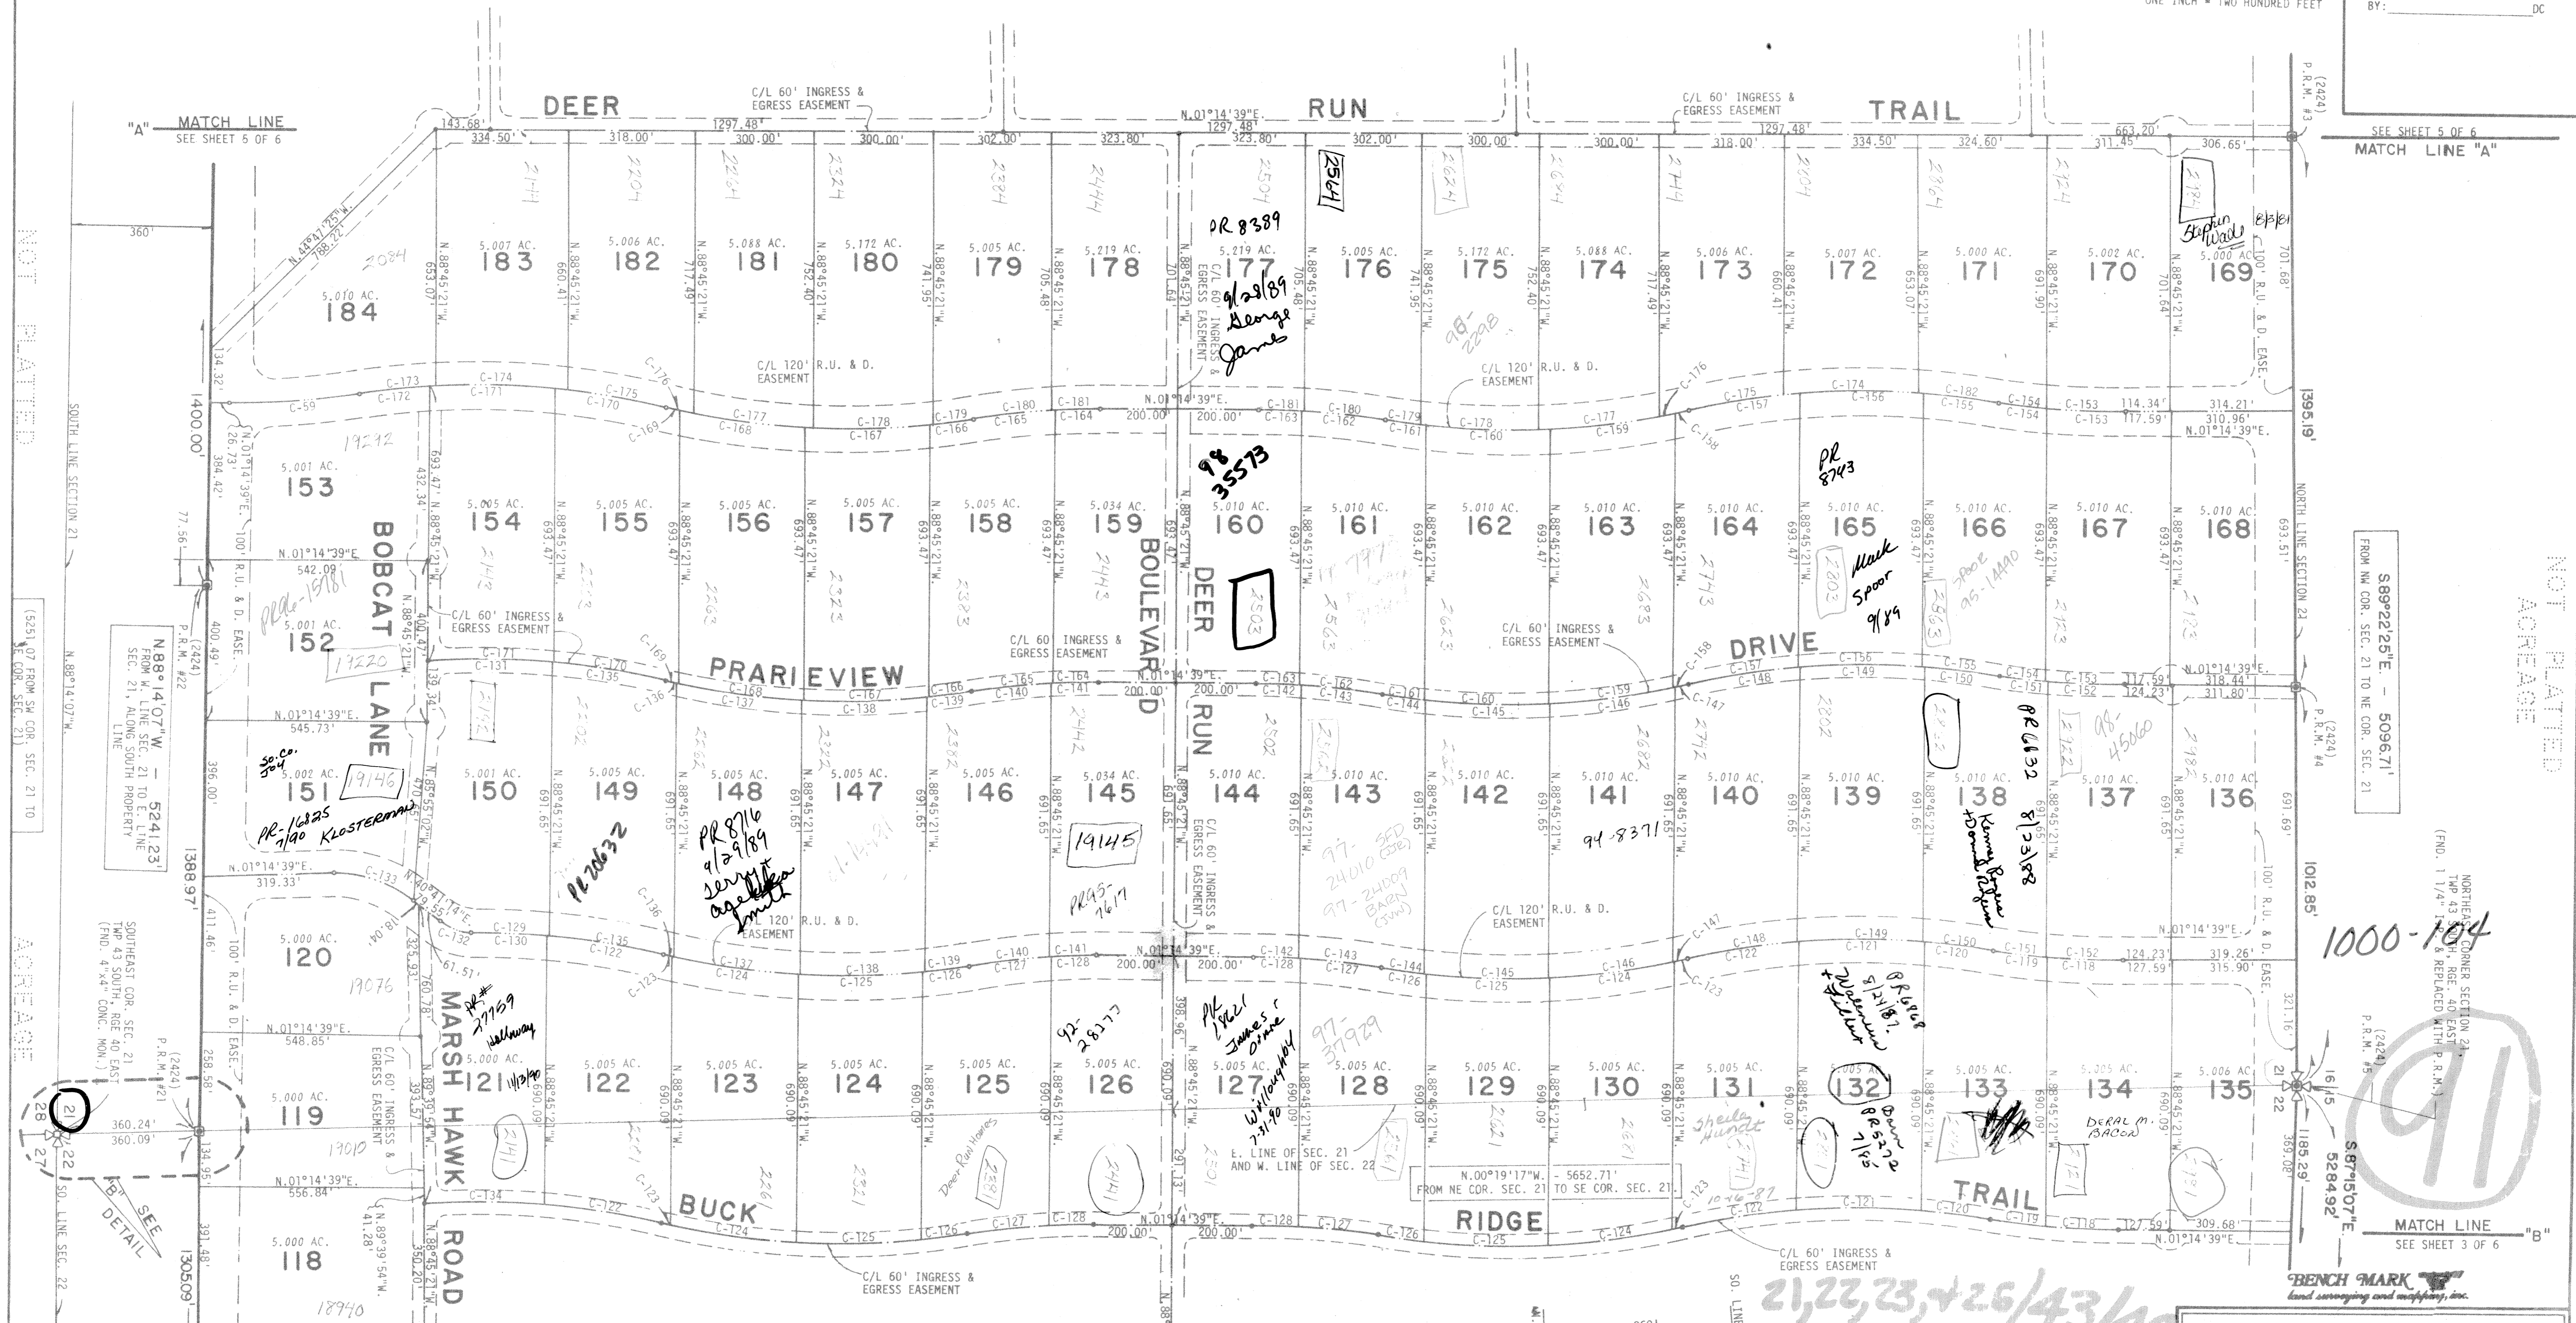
ONE INCH = TWO HUNDRED FEET

BY: DC

DEER RUN TRAIL

C/L 60' INGRESS & EGRESS EASEMENT

"A" MATCH LINE
SEE SHEET 5 OF 6

SEE SHEET 5 OF 6
MATCH LINE "A"

(2424) P.R.M. #3

NOT PLATTED ACREAGE

NOT PLATTED ACREAGE

184 5.010 AC.
183 5.007 AC.
182 5.006 AC.
181 5.088 AC.
180 5.172 AC.
179 5.005 AC.
178 5.219 AC.
177 5.219 AC.
176 5.005 AC.
175 5.172 AC.
174 5.088 AC.
173 5.006 AC.
172 5.007 AC.
171 5.000 AC.
170 5.002 AC.
169 5.000 AC.

PR 8389
9/28/89 George James

Stephen Wade 8/3/81

C/L 120' R.U. & D. EASEMENT

PRARIEVIEW DRIVE

BOBCAT LANE

DEER RUN BOULEVARD

MARSH HAWK ROAD

BUCK RIDGE TRAIL

153 5.001 AC.
154 5.005 AC.
155 5.005 AC.
156 5.005 AC.
157 5.005 AC.
158 5.005 AC.
159 5.034 AC.
160 5.010 AC.
161 5.010 AC.
162 5.010 AC.
163 5.010 AC.
164 5.010 AC.
165 5.010 AC.
166 5.010 AC.
167 5.010 AC.
168 5.010 AC.

98 35573

PR 8743

Mark Spoor 9/89

152 5.001 AC.

151 5.002 AC.
150 5.001 AC.
149 5.005 AC.
148 5.005 AC.
147 5.005 AC.
146 5.005 AC.
145 5.034 AC.
144 5.010 AC.
143 5.010 AC.
142 5.010 AC.
141 5.010 AC.
140 5.010 AC.
139 5.010 AC.
138 5.010 AC.
137 5.010 AC.
136 5.010 AC.

19146
PR-16825 7/90 KLOSTERMAN

PR 8716 9/29/89

19145

94-83711

PR 6832 8/23/88

1000-104

120 5.000 AC.
119 5.000 AC.
118 5.000 AC.

121 5.000 AC.
122 5.005 AC.
123 5.005 AC.
124 5.005 AC.
125 5.005 AC.
126 5.005 AC.
127 5.005 AC.
128 5.005 AC.
129 5.005 AC.
130 5.005 AC.
131 5.005 AC.
132 5.005 AC.
133 5.005 AC.
134 5.005 AC.
135 5.006 AC.

PR# 27759 Holloway 11/13/90

92-28277

97-37929

7-31-90

DERAL M. BACON

N.88°14'07"W. - 5241.23' FROM W. LINE SEC. 21 TO E. LINE SEC. 21, ALONG SOUTH PROPERTY LINE

S89°22'25"E. - 5096.71' FROM NW COR. SEC. 21 TO NE COR. SEC. 21

N.00°19'17"W. - 5652.71' FROM NE COR. SEC. 21 TO SE COR. SEC. 21

E. LINE OF SEC. 21 AND W. LINE OF SEC. 22

SOUTHEAST COR. SEC. 21 TWP 43 SOUTH, RGE 40 EAST (FND. 4"x4" CONC. MON.)

NORTHEAST CORNER SECTION 21 TWP 43 S, RGE 40 EAST (FND. 1 1/4" ... & REPLACED WITH P.R.M.)

SOUTH LINE SECTION 21

NORTH LINE SECTION 21

SO. LINE SEC. 22

"B" SEE DETAIL

MATCH LINE "B"
SEE SHEET 3 OF 6

1400.00'
1388.97'
1305.09'
1395.19'
1012.85'
1185.29'
528.92'

S.87°15'07"E.

C/L 60' INGRESS & EGRESS EASEMENT

N.01°14'39"E.

BENCH MARK land surveying and mapping, inc.

21,22,23,+26/43/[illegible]

91